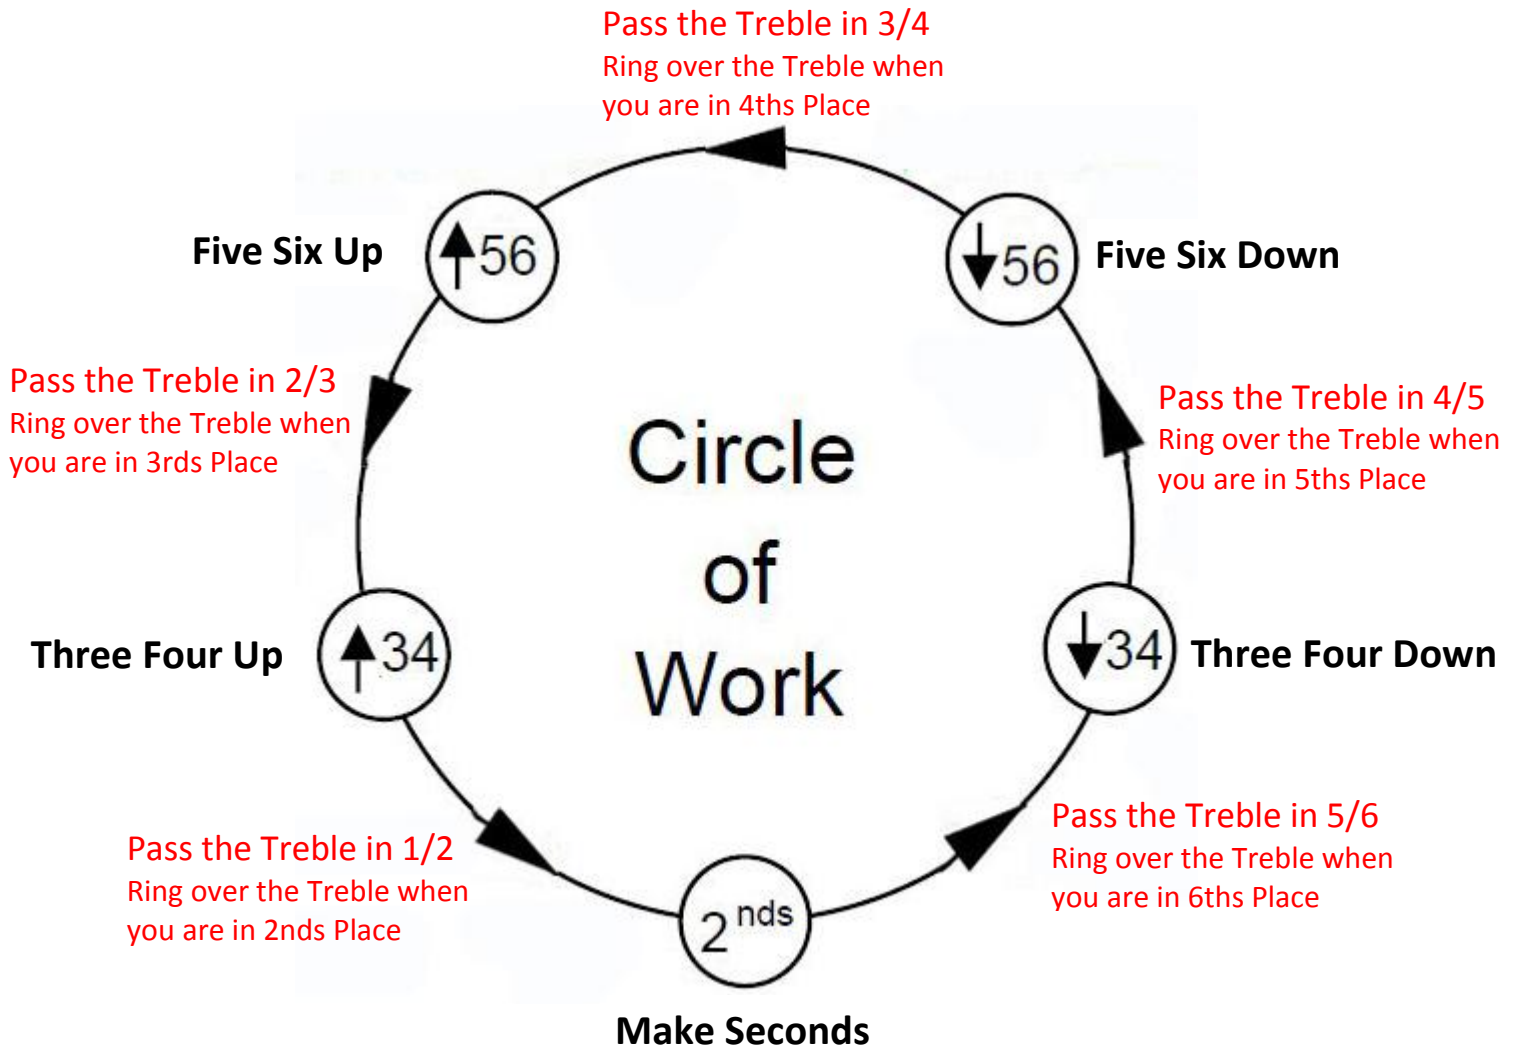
Pass the Treble in 3/4
Ring over the Treble when you are in 4ths Place

Five Six Up

↑56

↓56

Five Six Down

Pass the Treble in 2/3
Ring over the Treble when you are in 3rds Place

Circle of Work

Pass the Treble in 4/5
Ring over the Treble when you are in 5ths Place

Three Four Up

↑34

↓34

Three Four Down

Pass the Treble in 1/2
Ring over the Treble when you are in 2nds Place

$2^{nds}$

Pass the Treble in 5/6
Ring over the Treble when you are in 6ths Place

Make Seconds